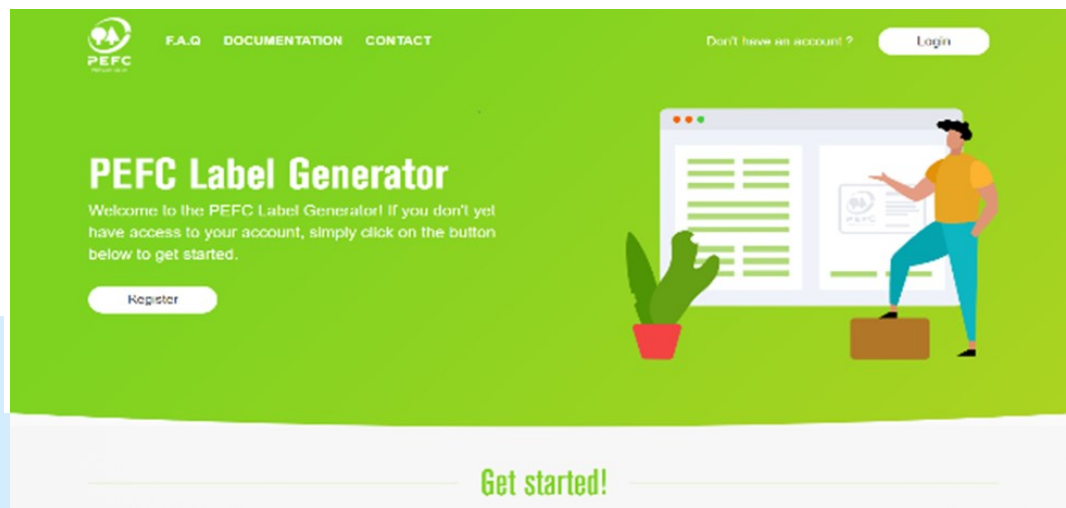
PEFC

F.A.Q DOCUMENTATION CONTACT

Don't have an account ? Login

PEFC Label Generator

Welcome to the PEFC Label Generator! If you don't yet have access to your account, simply click on the button below to get started.

Register

PEFC

Get started!